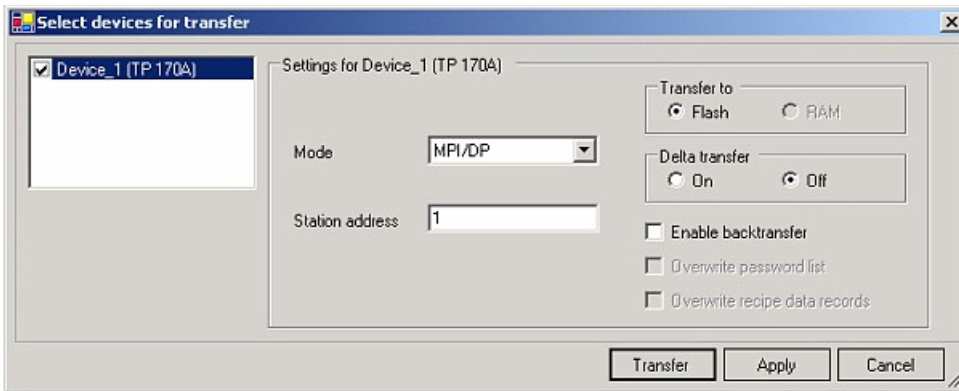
Select devices for transfer

Device_1 (TP 170A)

Settings for Device_1 (TP 170A)

Transfer to
Flash
RAM

Mode
MPI/DP

Delta transfer
On
Off

Station address
1

Enable backtransfer
Overwrite password list
Overwrite recipe data records

Transfer
Apply
Cancel